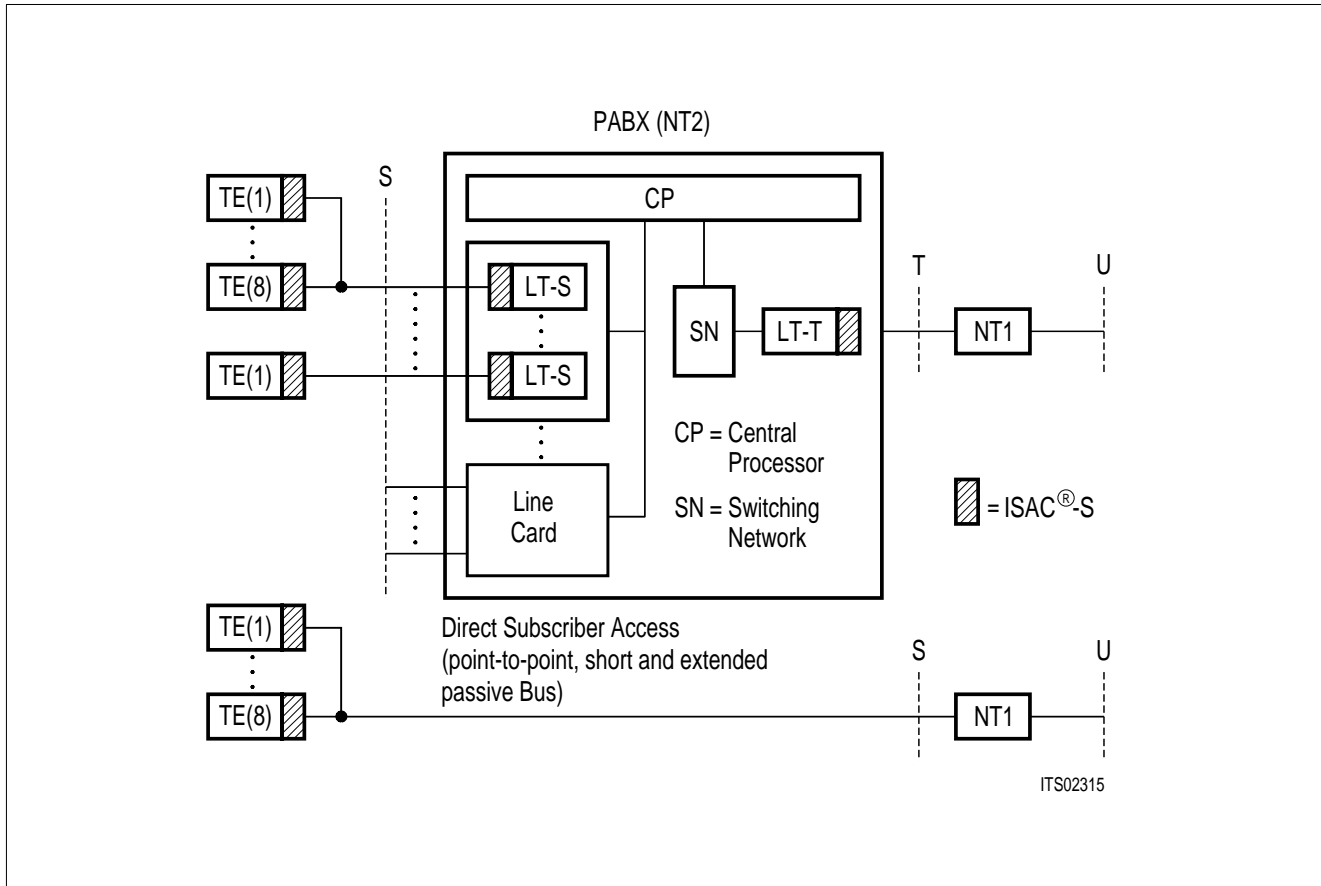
PABX (NT2)

S

TE(1)

TE(8)

TE(1)

CP

LT-S

LT-S

SN

LT-T

T

U

NT1

CP = Central Processor

SN = Switching Network

Line Card

= ISAC$^{®}$-S

TE(1)

TE(8)

Direct Subscriber Access (point-to-point, short and extended passive Bus)

S

U

NT1

ITS02315